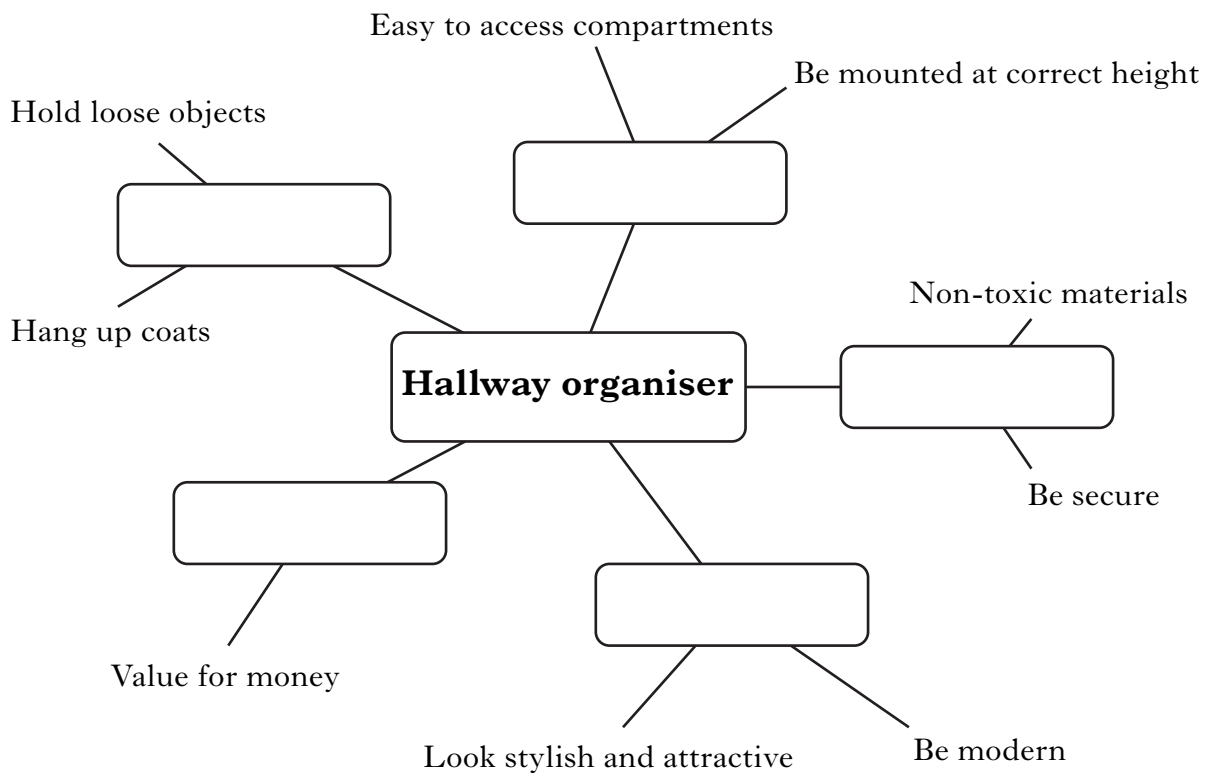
Easy to access compartments

Be mounted at correct height

Hold loose objects

Hang up coats

Hallway organiser

Non-toxic materials

Be secure

Value for money

Look stylish and attractive

Be modern